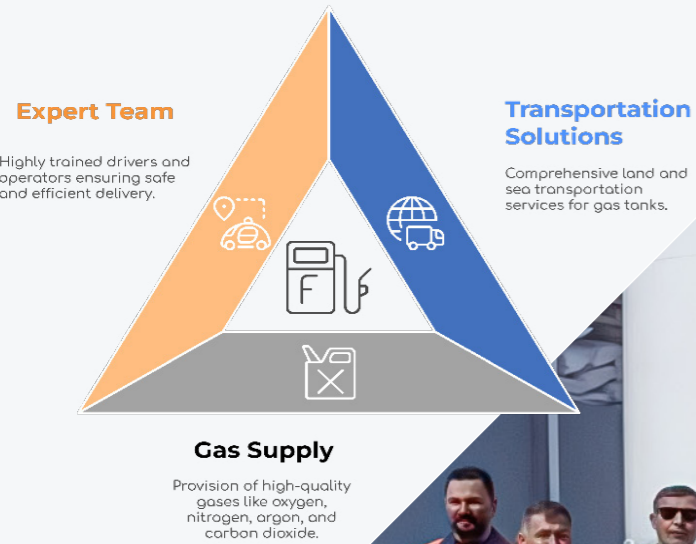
Expert Team

Highly trained drivers and operators ensuring safe and efficient delivery.

Transportation Solutions

Comprehensive land and sea transportation services for gas tanks.

F

Gas Supply

Provision of high-quality gases like oxygen, nitrogen, argon, and carbon dioxide.